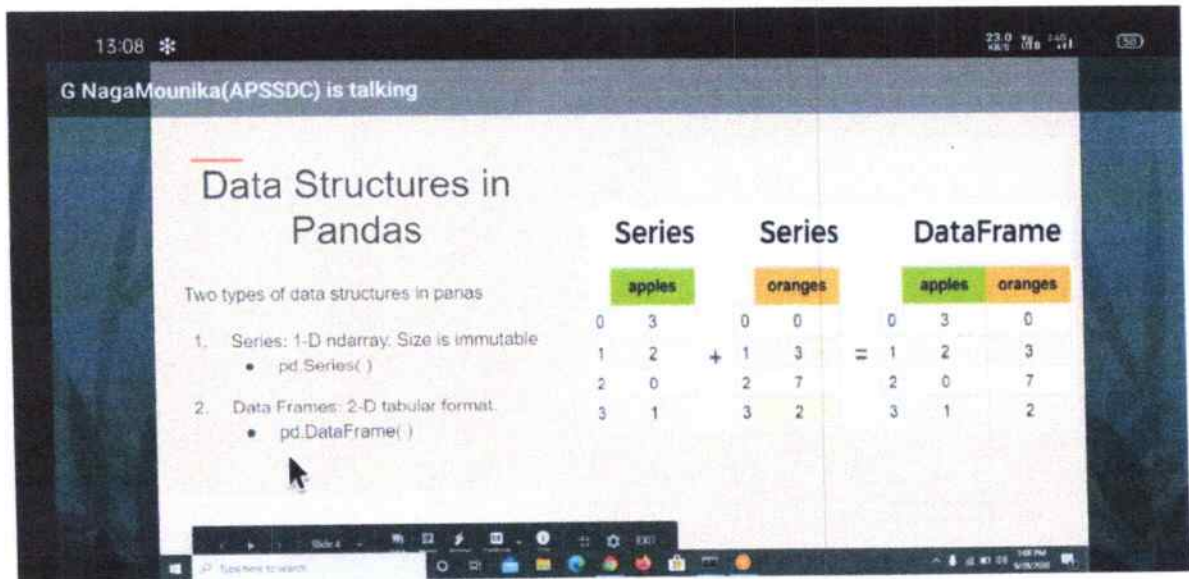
13:08

G NagaMounika(APSSDC) is talking

Data Structures in Pandas

Two types of data structures in panas

1. Series: 1-D ndarray. Size is immutable
   • pd.Series( )

2. Data Frames: 2-D tabular format.
   • pd.DataFrame( )

Series

| | apples |
|---|---|
| 0 | 3 |
| 1 | 2 |
| 2 | 0 |
| 3 | 1 |

+

Series

| | oranges |
|---|---|
| 0 | 0 |
| 1 | 3 |
| 2 | 7 |
| 3 | 2 |

=

DataFrame

| | apples | oranges |
|---|---|---|
| 0 | 3 | 0 |
| 1 | 2 | 3 |
| 2 | 0 | 7 |
| 3 | 1 | 2 |

Slide 4

Type here to search